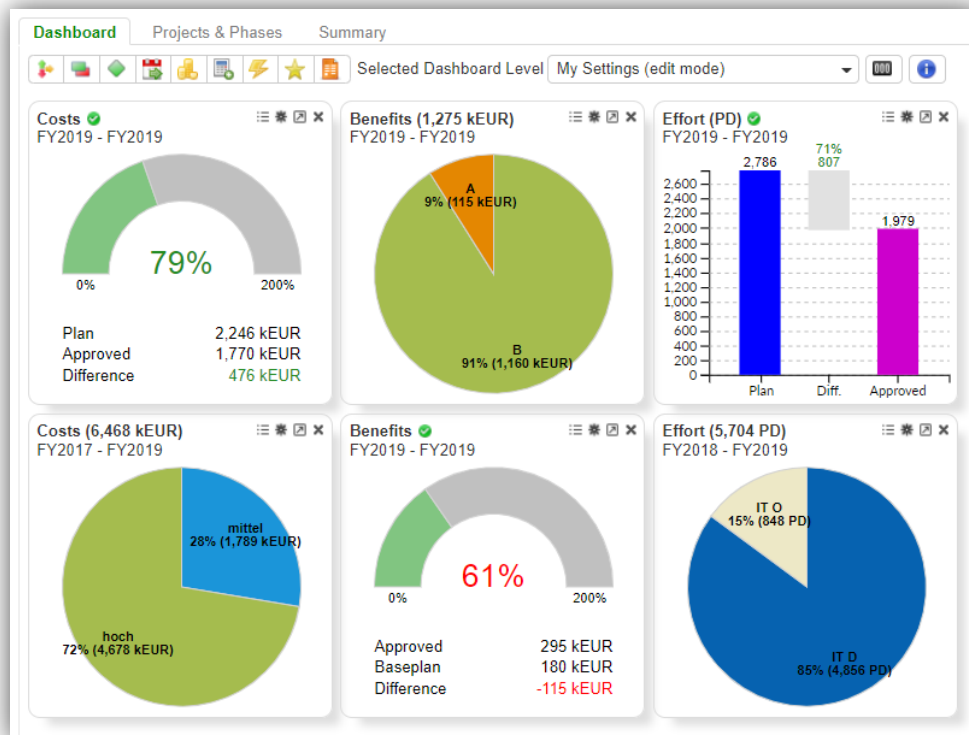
Dashboard Projects & Phases Summary

Selected Dashboard Level My Settings (edit mode)

Costs
FY2019 - FY2019

79%

0% 200%

Plan 2,246 kEUR
Approved 1,770 kEUR
Difference 476 kEUR

Benefits (1,275 kEUR)
FY2019 - FY2019

A
9% (115 kEUR)

B
91% (1,160 kEUR)

Effort (PD)
FY2019 - FY2019

2,786
71%
807
1,979

2,600
2,400
2,200
2,000
1,800
1,600
1,400
1,200
1,000
800
600
400
200
0

Plan Diff. Approved

Costs (6,468 kEUR)
FY2017 - FY2019

mittel
28% (1,789 kEUR)

hoch
72% (4,678 kEUR)

Benefits
FY2019 - FY2019

61%

0% 200%

Approved 295 kEUR
Baseplan 180 kEUR
Difference -115 kEUR

Effort (5,704 PD)
FY2018 - FY2019

IT O
15% (848 PD)

IT D
85% (4,856 PD)